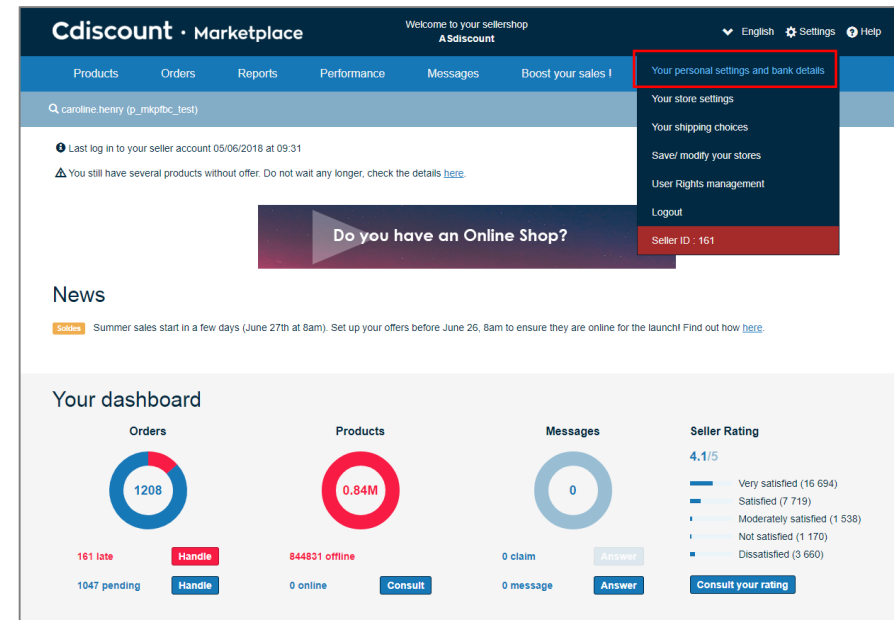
Cdiscount · Marketplace

Welcome to your sellershop
ASdiscount

English Settings Help

Products Orders Reports Performance Messages Boost your sales !

Your personal settings and bank details
Your store settings
Your shipping choices
Save/ modify your stores
User Rights management
Logout
Seller ID : 161

caroline.henry (p_mkpfbc_test)

Last log in to your seller account 05/06/2018 at 09:31

You still have several products without offer. Do not wait any longer, check the details here.

Do you have an Online Shop?

News

Soldes Summer sales start in a few days (June 27th at 8am). Set up your offers before June 26, 8am to ensure they are online for the launch! Find out how here.

Your dashboard

Orders
1208
161 late Handle
1047 pending Handle

Products
0.84M
844831 offline
0 online Consult

Messages
0
0 claim Answer
0 message Answer

Seller Rating
4.1/5
Very satisfied (16 694)
Satisfied (7 719)
Moderately satisfied (1 538)
Not satisfied (1 170)
Dissatisfied (3 660)
Consult your rating